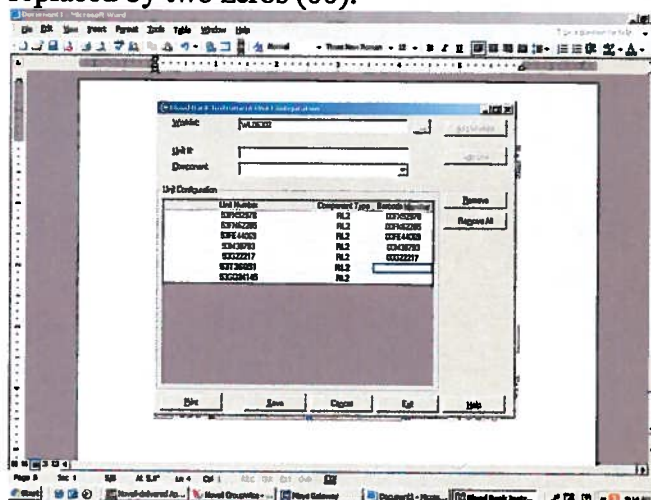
replaced by two zeros (00).

Document1 - Microsoft Word

File Edit View Insert Format Tools Table Window Help

Blood Bank Instrument Unit Configuration

Worklist: WL00002

Add Worklist

Unit #:

Update

Component:

Unit Configuration

| Unit Number | Component Type | Barcode Identity |
|---|---|---|
| 03FN52978 | RL2 | 03FN52978 |
| 03FN62285 | RL2 | 03FN62285 |
| 03FE44033 | RL2 | 03FE44033 |
| 03K36783 | RL2 | 03K36783 |
| 93032217 | RL2 | 93032217 |
| 93T36051 | RL2 | |
| 93C204148 | RL2 | |

Remove

Remove All

Print

Save

Cancel

Exit

Help

Page 1 Sec 1 1/1 At 5.8" Ln 4 Col 1

Start